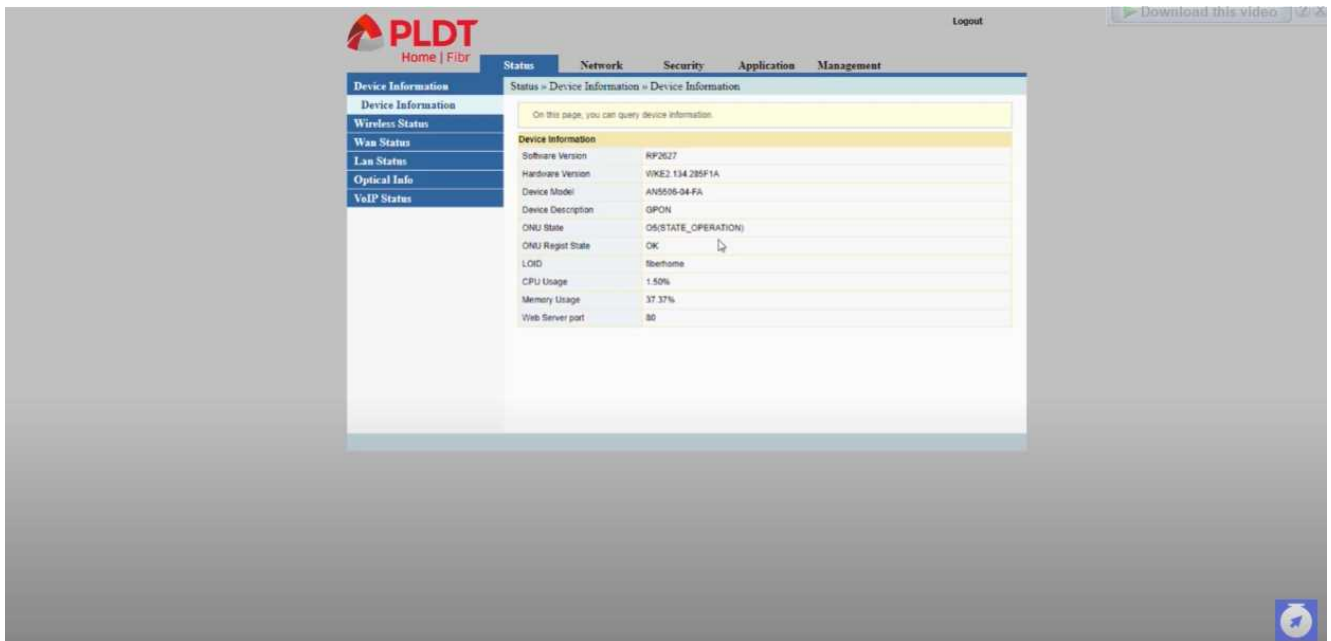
PLDT
Home | Fibr

Logout

Download this video

Status Network Security Application Management

Device Information
Device Information
Wireless Status
Wan Status
Lan Status
Optical Info
VoIP Status

Status » Device Information » Device Information

On this page, you can query device information.

| Device Information | |
|---|---|
| Software Version | RP2627 |
| Hardware Version | WKE2.134.285F1A |
| Device Model | AN5506-04-FA |
| Device Description | GPON |
| ONU State | O5(STATE_OPERATION) |
| ONU Regist State | OK |
| LOID | fiberhome |
| CPU Usage | 1.50% |
| Memory Usage | 37.37% |
| Web Server port | 80 |